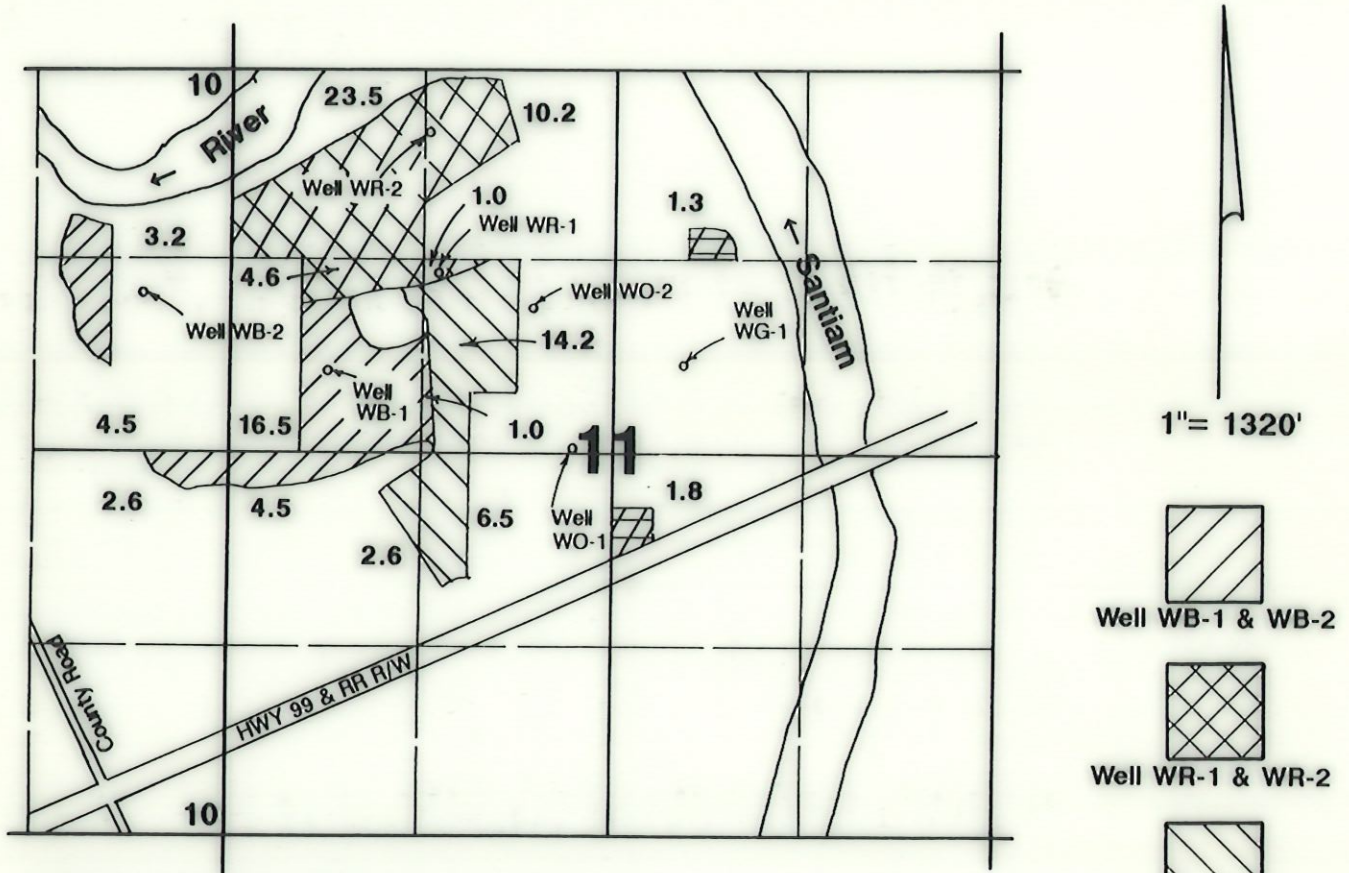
10
23.5
River
10.2
Well WR-2
1.0
Well WR-1
1.3
3.2
Santiam
4.6
Well WO-2
Well WB-2
Well WG-1
14.2
Well WB-1
4.5
16.5
1.0
11
1.8
2.6
4.5
6.5
Well WO-1
2.6
County Road
HWY 99 & RR R/W
10

1"= 1320'

Well WB-1 & WB-2

Well WR-1 & WR-2